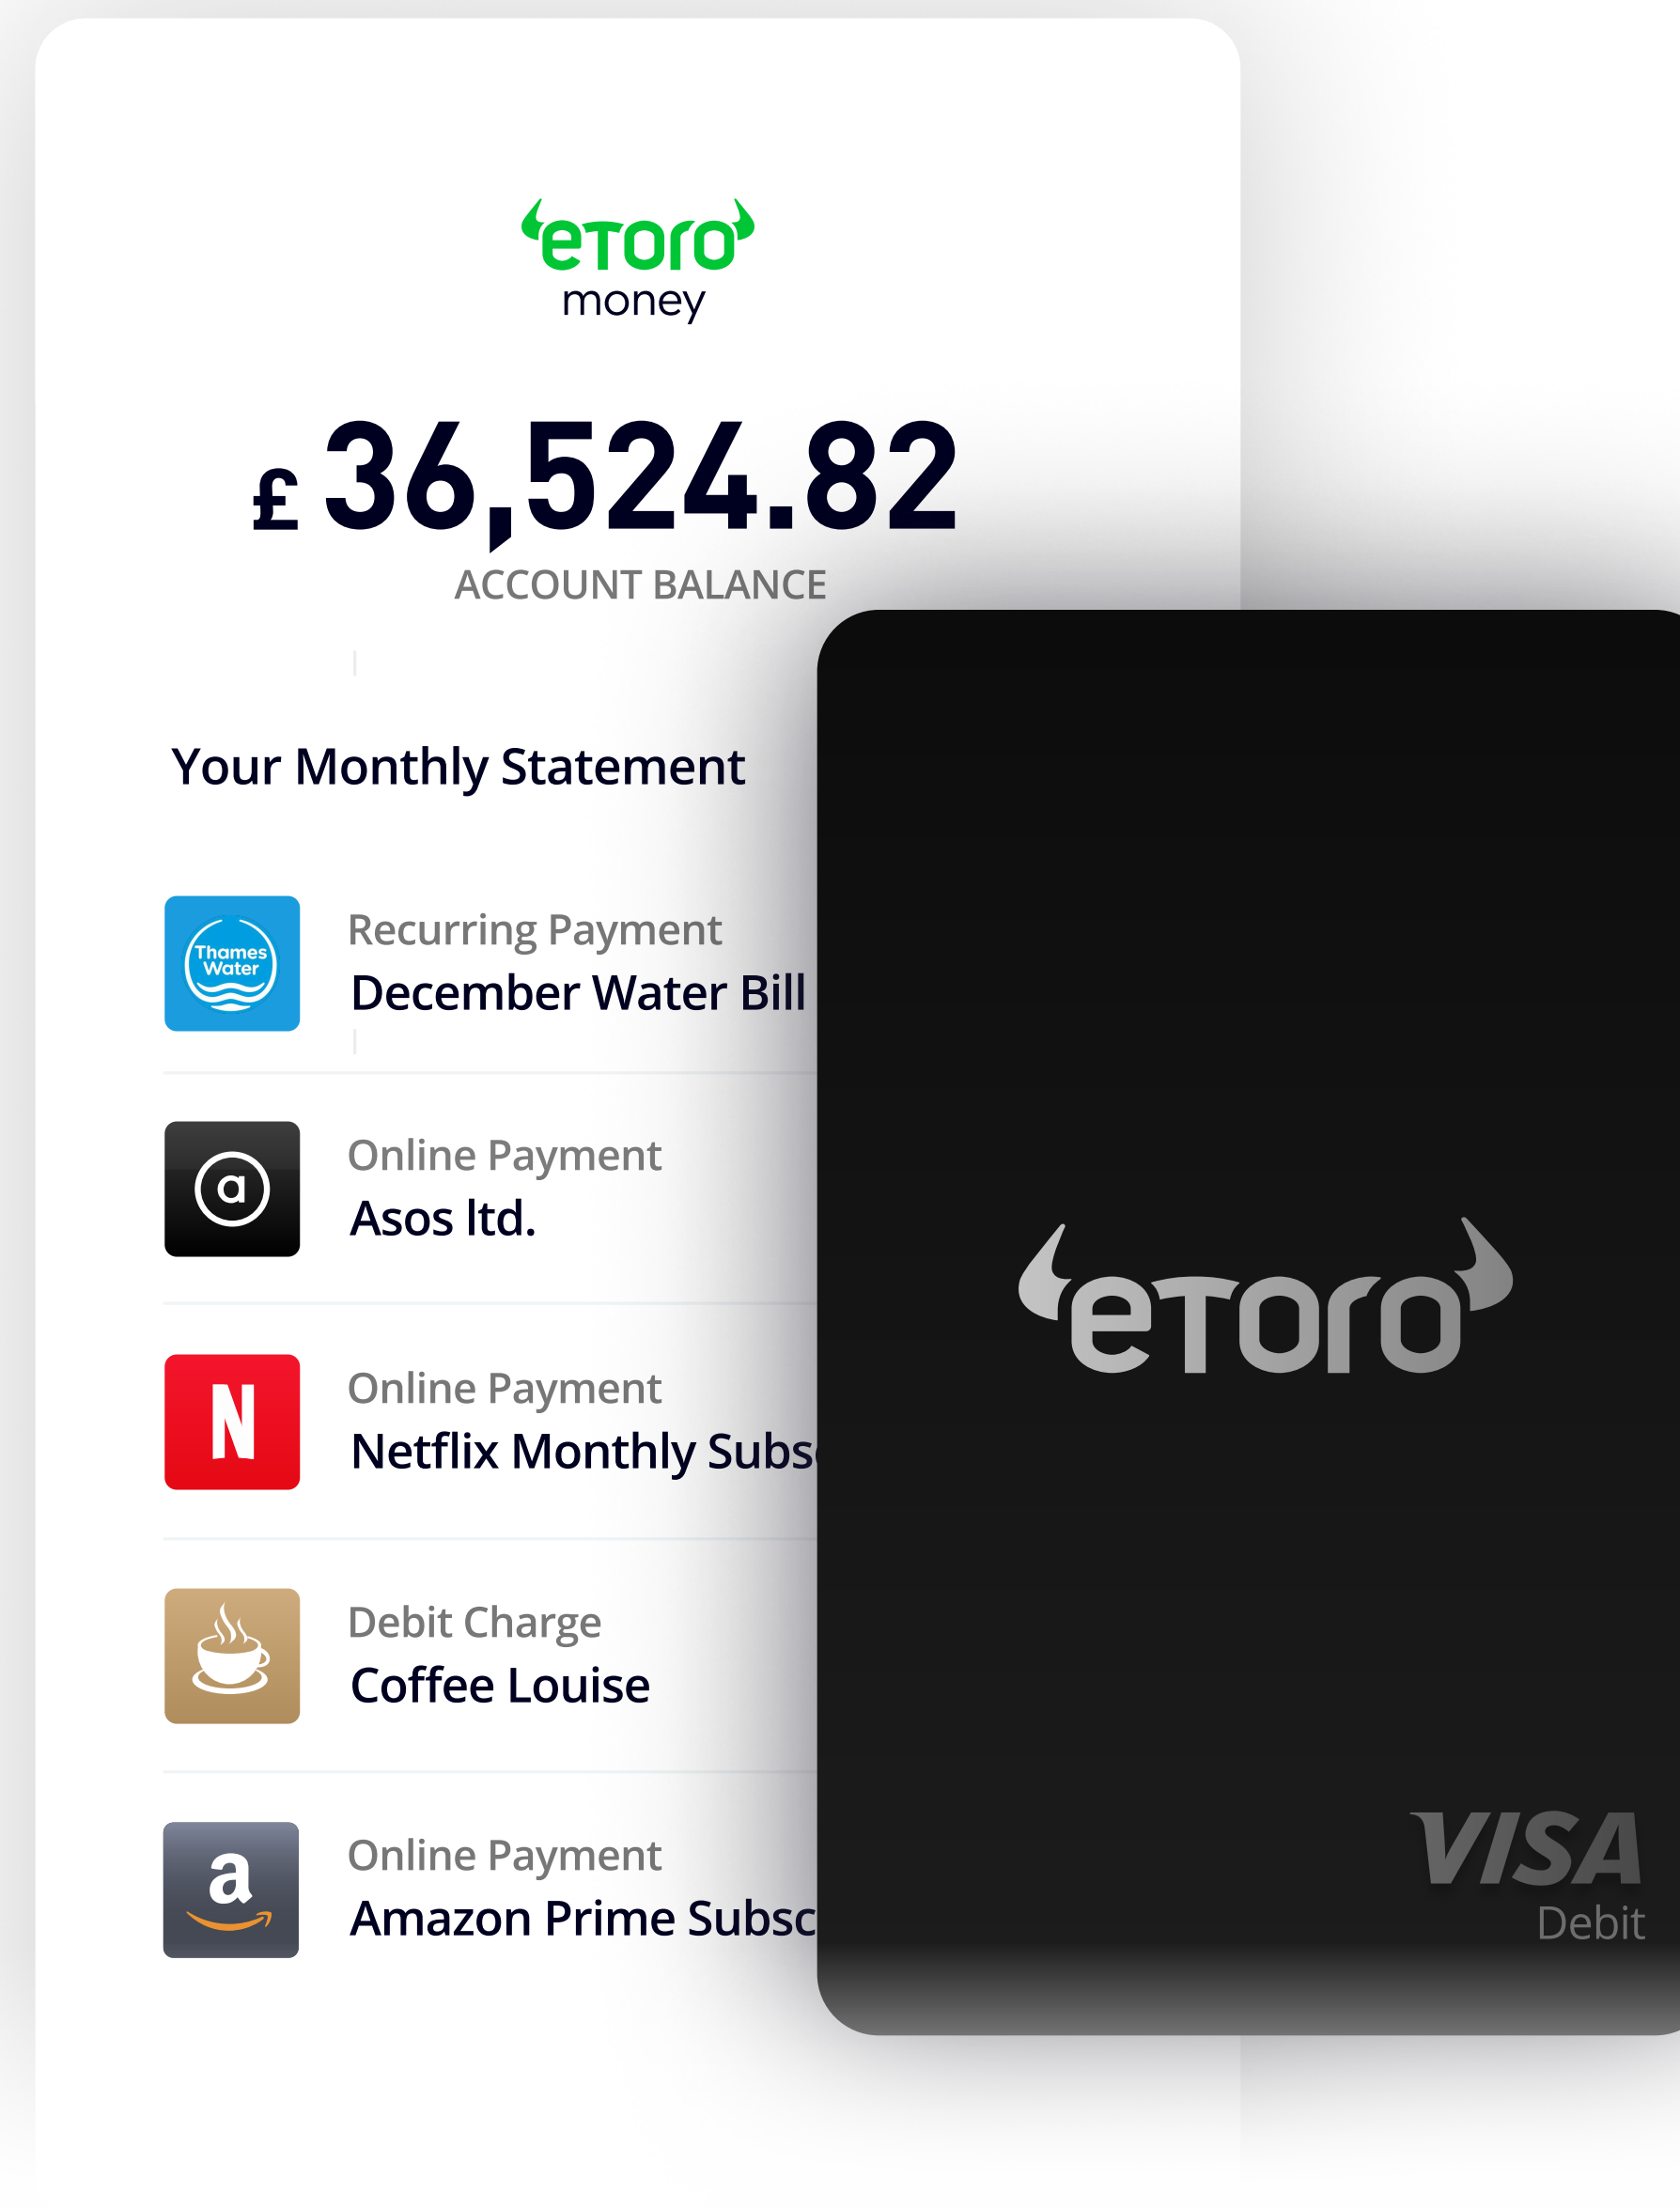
eToro
money

£ 36,524.82
ACCOUNT BALANCE

Your Monthly Statement

Thames Water
Recurring Payment
December Water Bill

Online Payment
Asos ltd.

N
Online Payment
Netflix Monthly Subs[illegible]

Debit Charge
Coffee Louise

a
Online Payment
Amazon Prime Subsc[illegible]

eToro

VISA
Debit